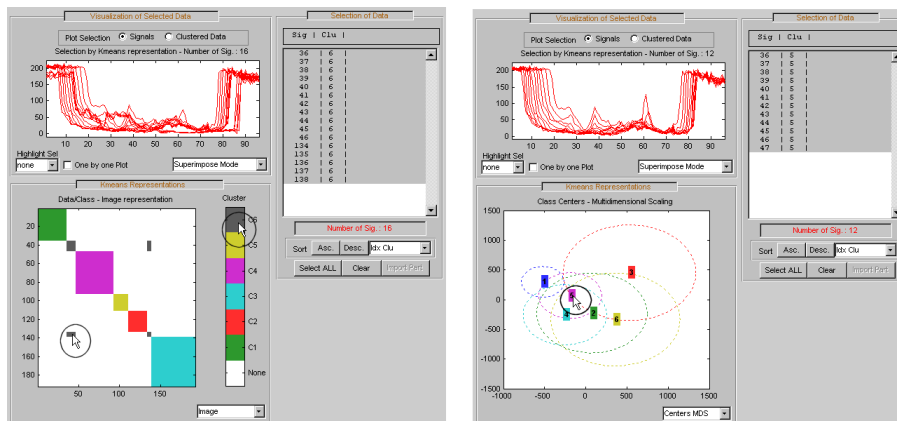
Visualization of Selected Data

Plot Selection Signals Clustered Data

Selection by Kmeans representation - Number of Sig.: 16

200
150
100
50
0

10 20 30 40 50 60 70 80 90

Highlight Sel
none
One by one Plot
Superimpose Mode

Kmeans Representations

Data/Class - Image representation

Cluster

20
40
60
80
100
120
140
160
180

50 100 150

C6
C5
C4
C3
C2
C1
None

Image

Selection of Data

| Sig | Clu |
|---|---|
| 36 | 6 |
| 37 | 6 |
| 38 | 6 |
| 39 | 6 |
| 40 | 6 |
| 41 | 6 |
| 42 | 6 |
| 43 | 6 |
| 44 | 6 |
| 45 | 6 |
| 46 | 6 |
| 134 | 6 |
| 135 | 6 |
| 136 | 6 |
| 137 | 6 |
| 138 | 6 |

Number of Sig.: 16

Sort Asc. Desc. Idx Clu

Select ALL Clear Import Part

Visualization of Selected Data

Plot Selection Signals Clustered Data

Selection by Kmeans representation - Number of Sig.: 12

200
150
100
50
0

10 20 30 40 50 60 70 80 90

Highlight Sel
none
One by one Plot
Superimpose Mode

Kmeans Representations

Class Centers - Multidimensional Scaling

1500
1000
500
0
-500
-1000

-1000 -500 0 500 1000 1500

1 2 3 4 5 6

Centers MDS

Selection of Data

| Sig | Clu |
|---|---|
| 36 | 5 |
| 37 | 5 |
| 38 | 5 |
| 39 | 5 |
| 40 | 5 |
| 41 | 5 |
| 42 | 5 |
| 43 | 5 |
| 44 | 5 |
| 45 | 5 |
| 46 | 5 |
| 47 | 5 |

Number of Sig.: 12

Sort Asc. Desc. Idx Clu

Select ALL Clear Import Part